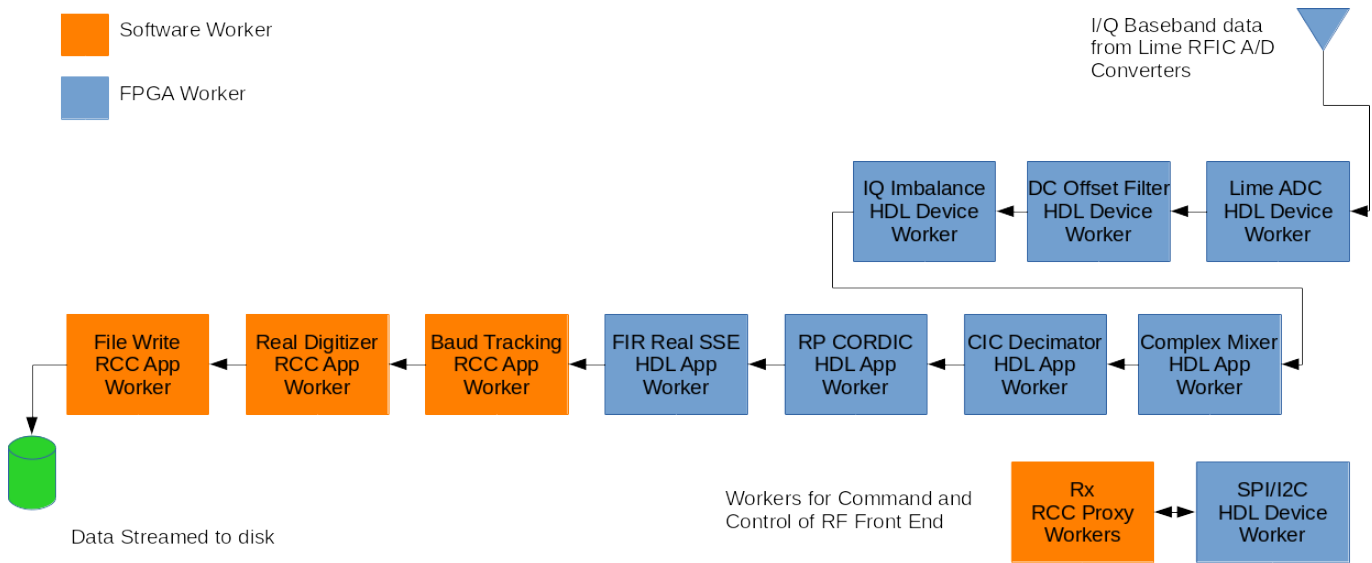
Software Worker

FPGA Worker

I/Q Baseband data from Lime RFIC A/D Converters

IQ Imbalance HDL Device Worker

DC Offset Filter HDL Device Worker

Lime ADC HDL Device Worker

File Write RCC App Worker

Real Digitizer RCC App Worker

Baud Tracking RCC App Worker

FIR Real SSE HDL App Worker

RP CORDIC HDL App Worker

CIC Decimator HDL App Worker

Complex Mixer HDL App Worker

Data Streamed to disk

Workers for Command and Control of RF Front End

Rx RCC Proxy Workers

SPI/I2C HDL Device Worker